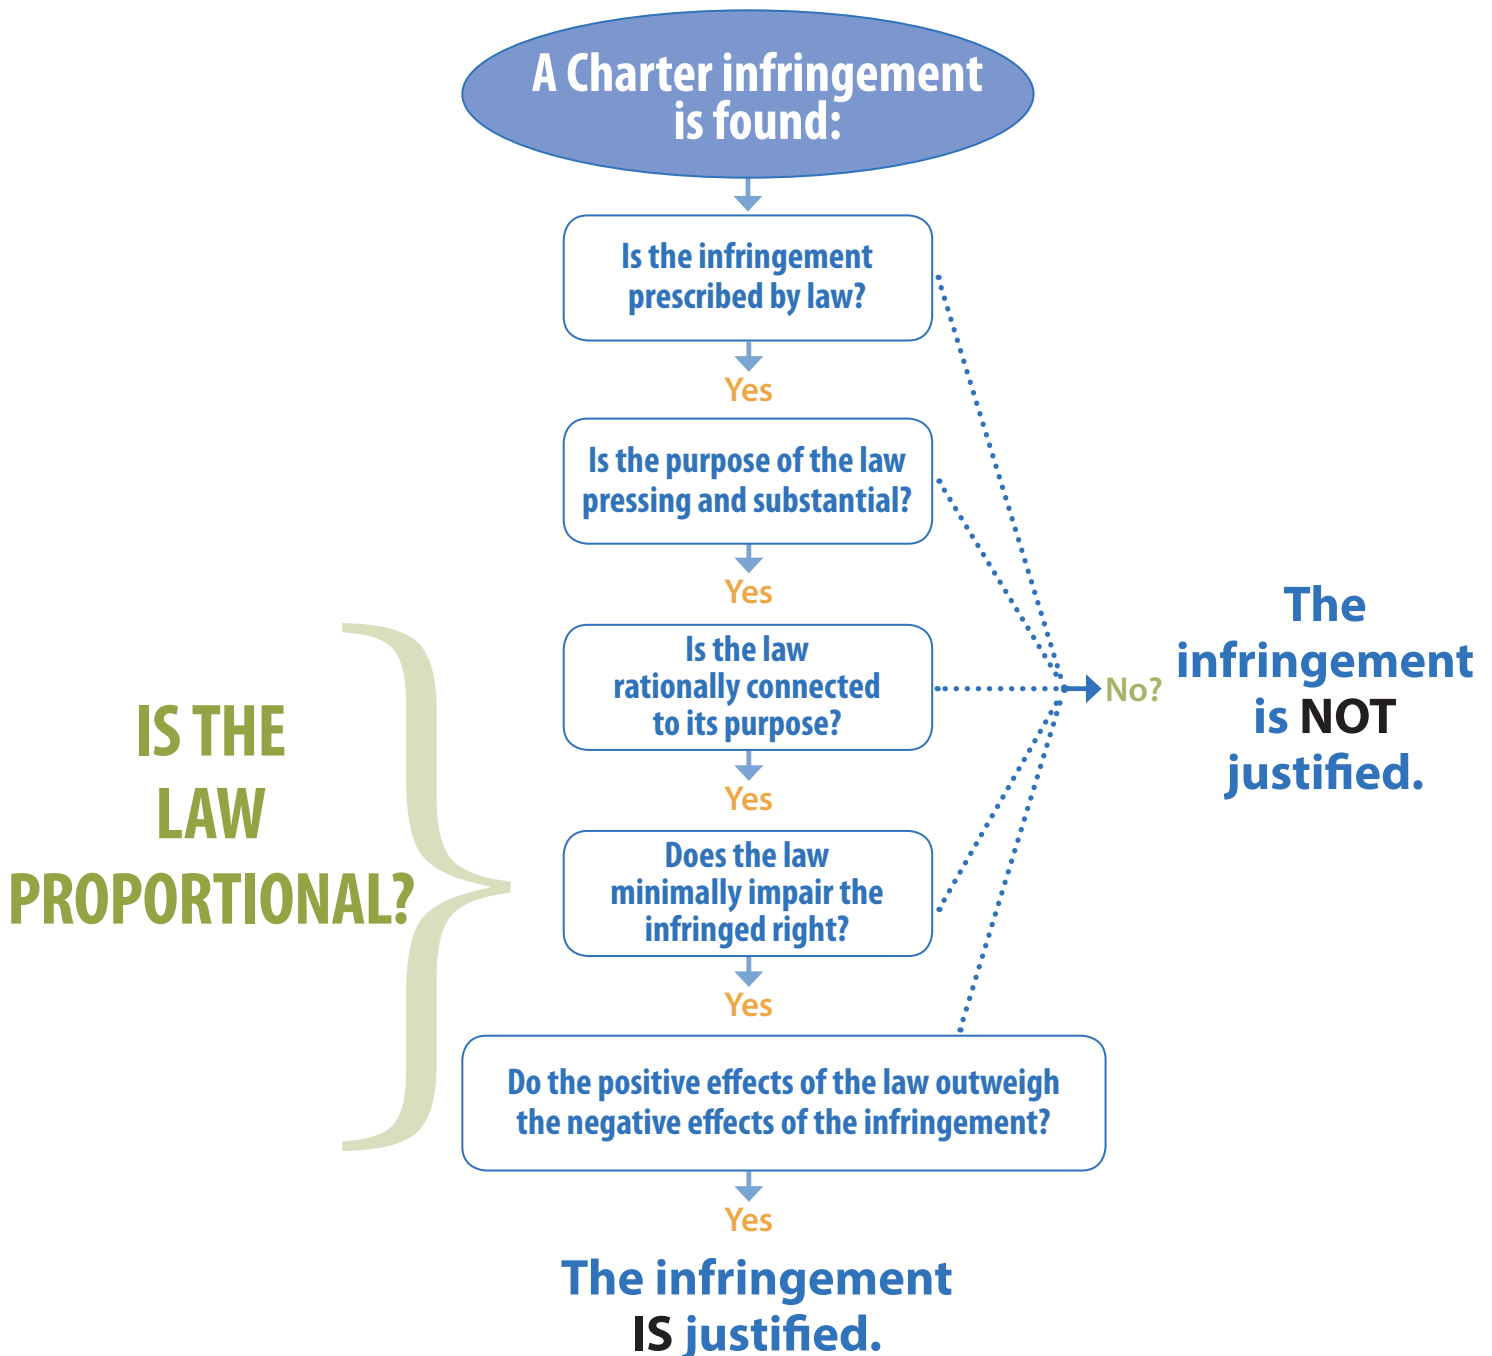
A Charter infringement is found:

Is the infringement prescribed by law?

Yes

Is the purpose of the law pressing and substantial?

Yes

Is the law rationally connected to its purpose?

Yes

Does the law minimally impair the infringed right?

Yes

Do the positive effects of the law outweigh the negative effects of the infringement?

Yes

The infringement IS justified.

No?

The infringement is NOT justified.

IS THE LAW PROPORTIONAL?